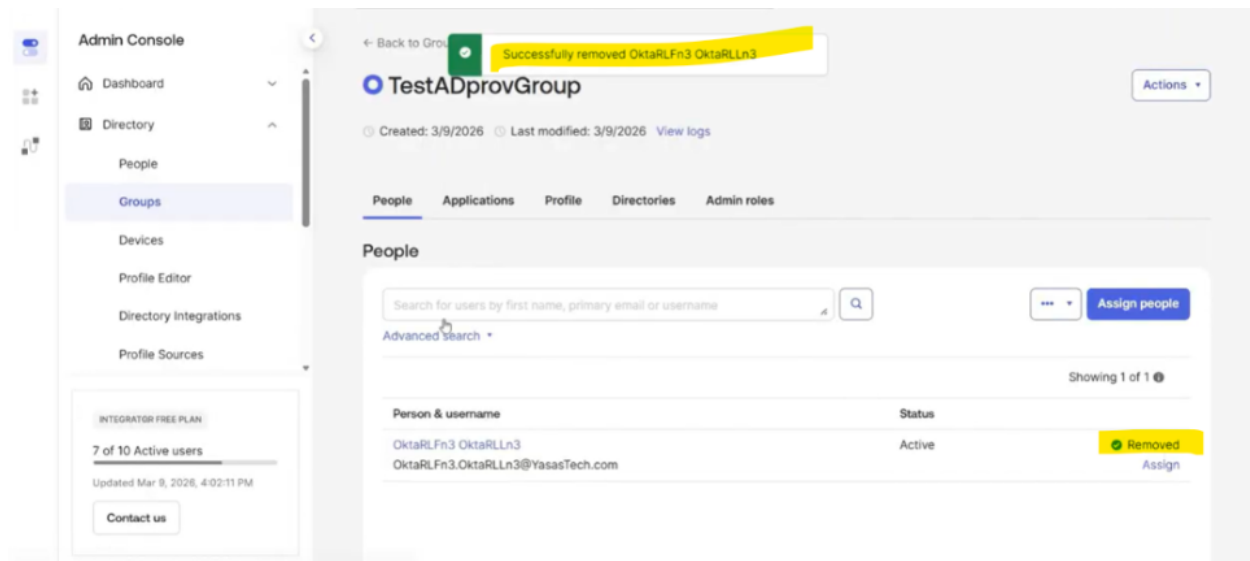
Admin Console

Dashboard

Directory

People

Groups

Devices

Profile Editor

Directory Integrations

Profile Sources

INTEGRATOR FREE PLAN

7 of 10 Active users

Updated Mar 9, 2026, 4:02:11 PM

Contact us

← Back to Grou

Successfully removed OktaRLFn3 OktaRLLn3

TestADprovGroup

Actions

Created: 3/9/2026 Last modified: 3/9/2026 View logs

People Applications Profile Directories Admin roles

People

Search for users by first name, primary email or username

Advanced search

••• Assign people

Showing 1 of 1

| Person & username | Status | |
|---|---|---|
| OktaRLFn3 OktaRLLn3 OktaRLFn3.OktaRLLn3@YasasTech.com | Active | Removed Assign |